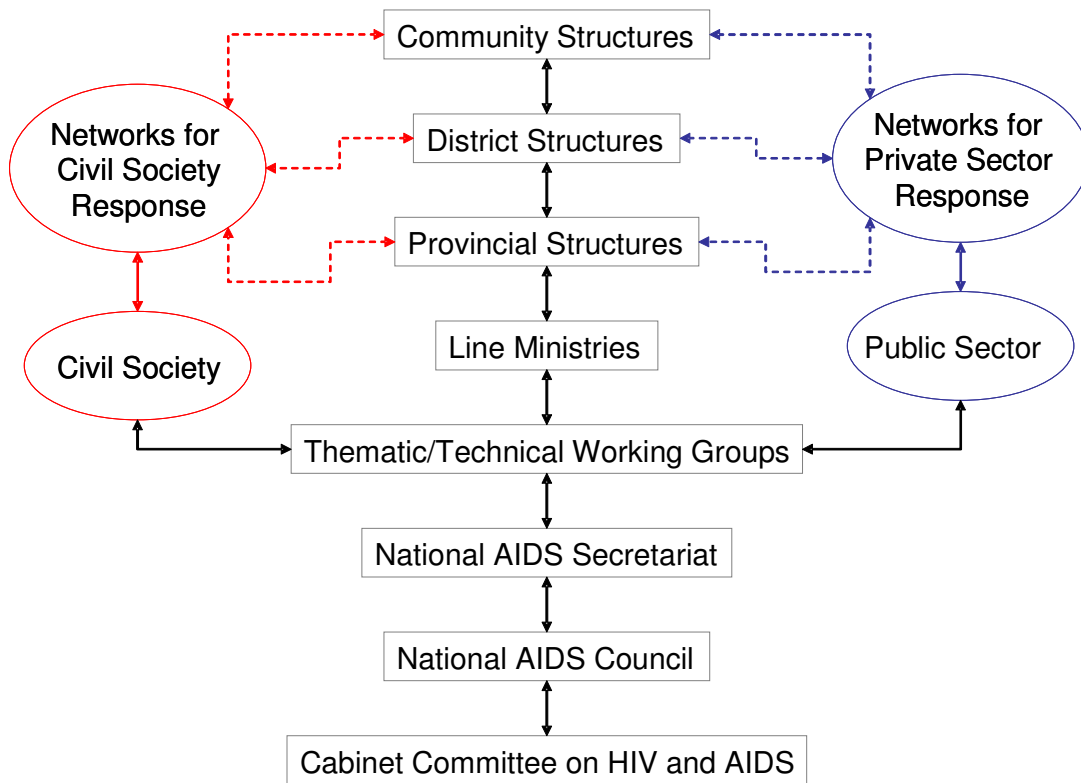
Community Structures

Networks for Civil Society Response

District Structures

Networks for Private Sector Response

Provincial Structures

Line Ministries

Civil Society

Public Sector

Thematic/Technical Working Groups

National AIDS Secretariat

National AIDS Council

Cabinet Committee on HIV and AIDS